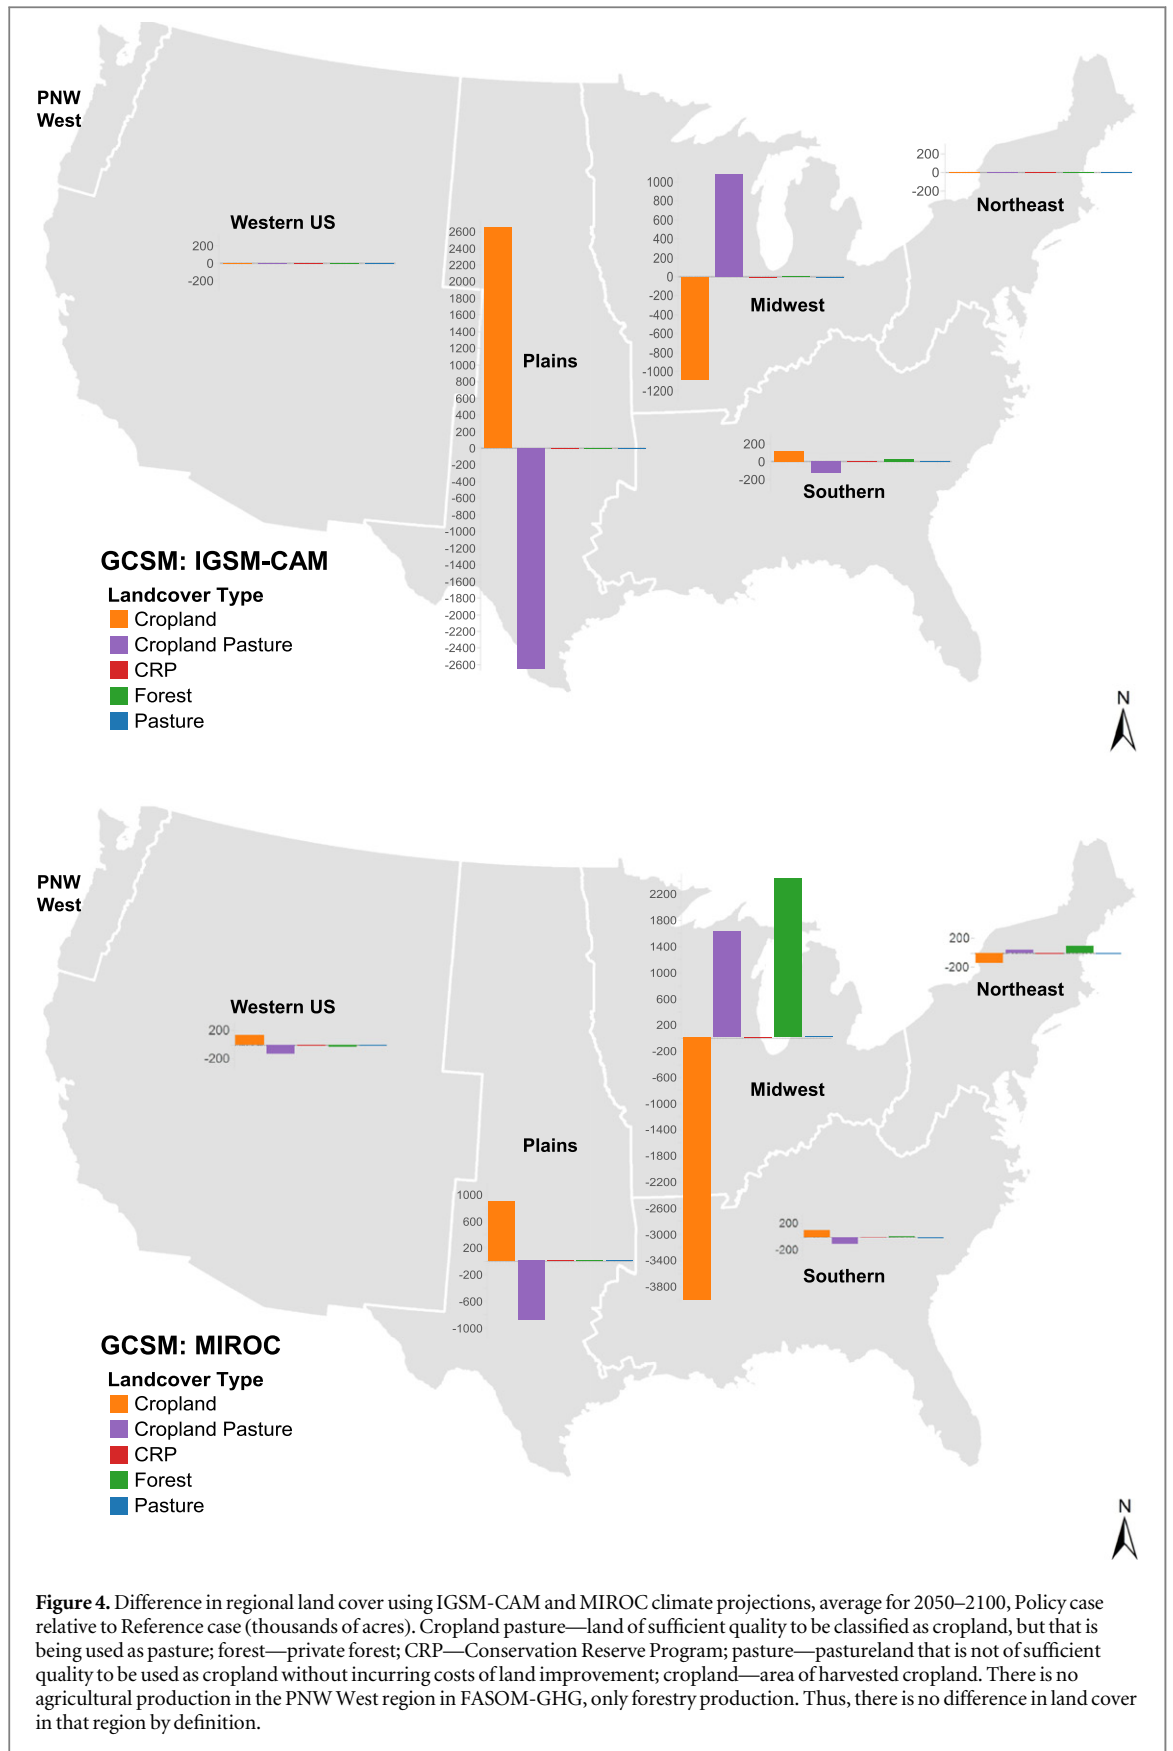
PNW
West

Western US
200
0
-200

2600
2400
2200
2000
1800
1600
1400
1200
1000
800
600
400
200
0
-200
-400
-600
-800
-1000
-1200
-1400
-1600
-1800
-2000
-2200
-2400
-2600

Plains

1000
800
600
400
200
0
-200
-400
-600
-800
-1000
-1200

Midwest

200
0
-200

Northeast

200
0
-200

Southern

GCSM: IGSM-CAM

Landcover Type
Cropland
Cropland Pasture
CRP
Forest
Pasture

N

PNW
West

Western US
200
-200

Plains

1000
600
200
-200
-600
-1000

2200
1800
1400
1000
600
200
-200
-600
-1000
-1400
-1800
-2200
-2600
-3000
-3400
-3800

Midwest

200
-200

Northeast

200
-200

Southern

GCSM: MIROC

Landcover Type
Cropland
Cropland Pasture
CRP
Forest
Pasture

N

Figure 4. Difference in regional land cover using IGSM-CAM and MIROC climate projections, average for 2050–2100, Policy case relative to Reference case (thousands of acres). Cropland pasture—land of sufficient quality to be classified as cropland, but that is being used as pasture; forest—private forest; CRP—Conservation Reserve Program; pasture—pastureland that is not of sufficient quality to be used as cropland without incurring costs of land improvement; cropland—area of harvested cropland. There is no agricultural production in the PNW West region in FASOM-GHG, only forestry production. Thus, there is no difference in land cover in that region by definition.